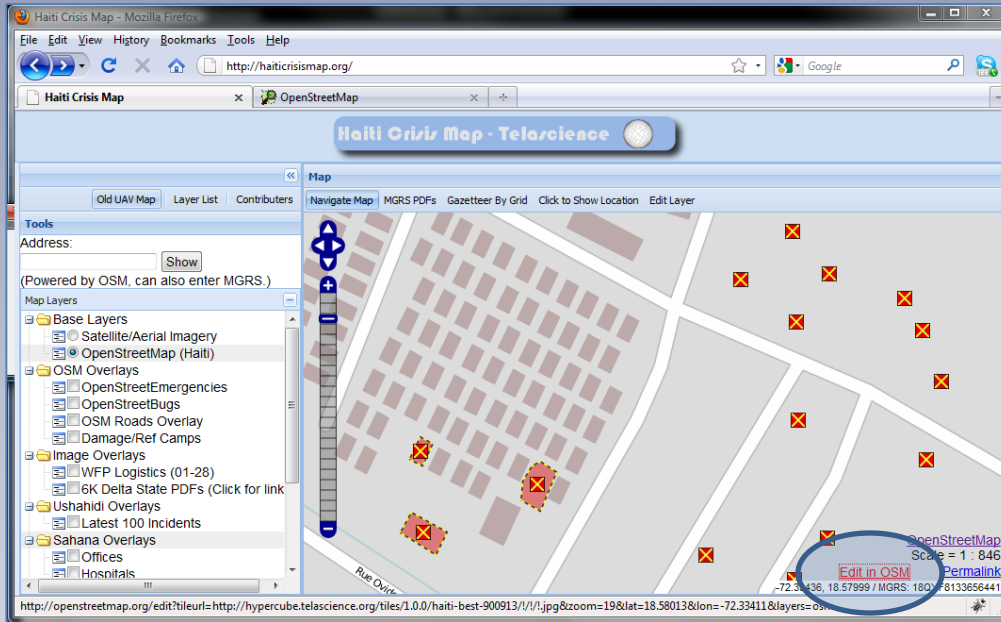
Haiti Crisis Map - Mozilla Firefox

File Edit View History Bookmarks Tools Help

http://haiticrisismap.org/

Google

Haiti Crisis Map × OpenStreetMap ×

Haiti Crisis Map - Telascience

Old UAV Map Layer List Contributers

Tools

Address:

Show

(Powered by OSM, can also enter MGRS.)

Map Layers

Base Layers
Satellite/Aerial Imagery
OpenStreetMap (Haiti)
OSM Overlays
OpenStreetEmergencies
OpenStreetBugs
OSM Roads Overlay
Damage/Ref Camps
Image Overlays
WFP Logistics (01-28)
6K Delta State PDFs (Click for link
Ushahidi Overlays
Latest 100 Incidents
Sahana Overlays
Offices
Hospitals

Map

Navigate Map MGRS PDFs Gazetteer By Grid Click to Show Location Edit Layer

Rue Ovide

OpenStreetMap
Scale = 1 : 846
Edit in OSM Permalink
-72.3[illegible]436, 18.57999 / MGRS: 18Q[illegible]8133656441

http://openstreetmap.org/edit?tileurl=http://hypercube.telascience.org/tiles/1.0.0/haiti-best-900913/!/!/!.jpg&zoom=19&lat=18.58013&lon=-72.33411&layers=os